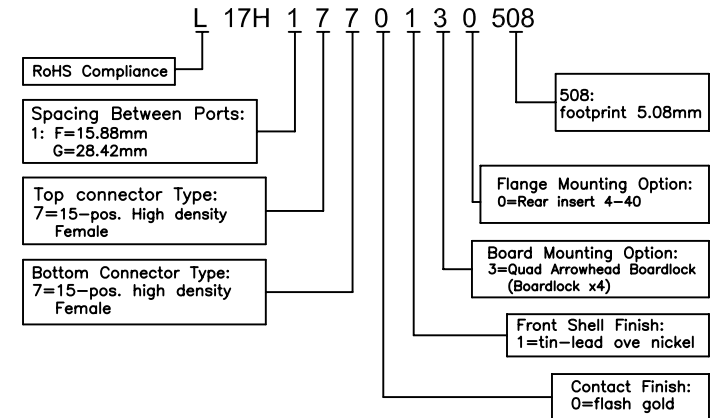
L 17H 1 7 7 0 1 3 0 508

RoHS Compliance

Spacing Between Ports:
1: F=15.88mm
G=28.42mm

Top connector Type:
7=15-pos. High density Female

Bottom Connector Type:
7=15-pos. high density Female

508:
footprint 5.08mm

Flange Mounting Option:
0=Rear insert 4-40

Board Mounting Option:
3=Quad Arrowhead Boardlock (Boardlock x4)

Front Shell Finish:
1=tin-lead ove nickel

Contact Finish:
0=flash gold